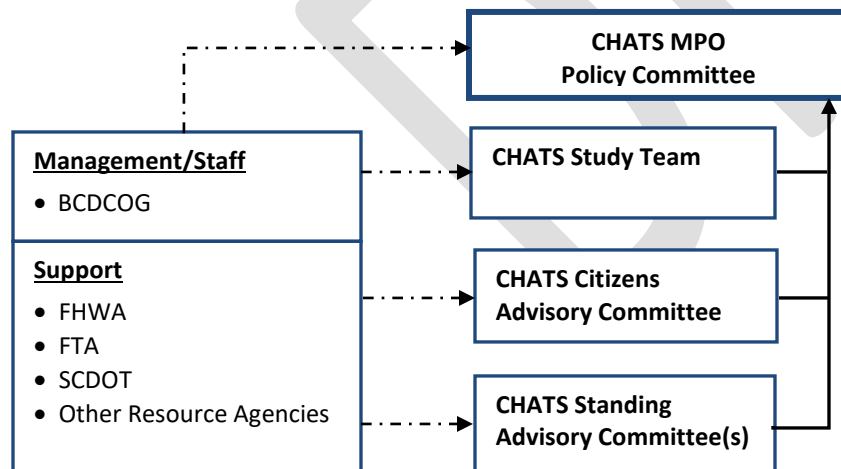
CHATS MPO
Policy Committee

Management/Staff
- BCDCOG

Support
- FHWA
- FTA
- SCDOT
- Other Resource Agencies

CHATS Study Team

CHATS Citizens Advisory Committee

CHATS Standing Advisory Committee(s)